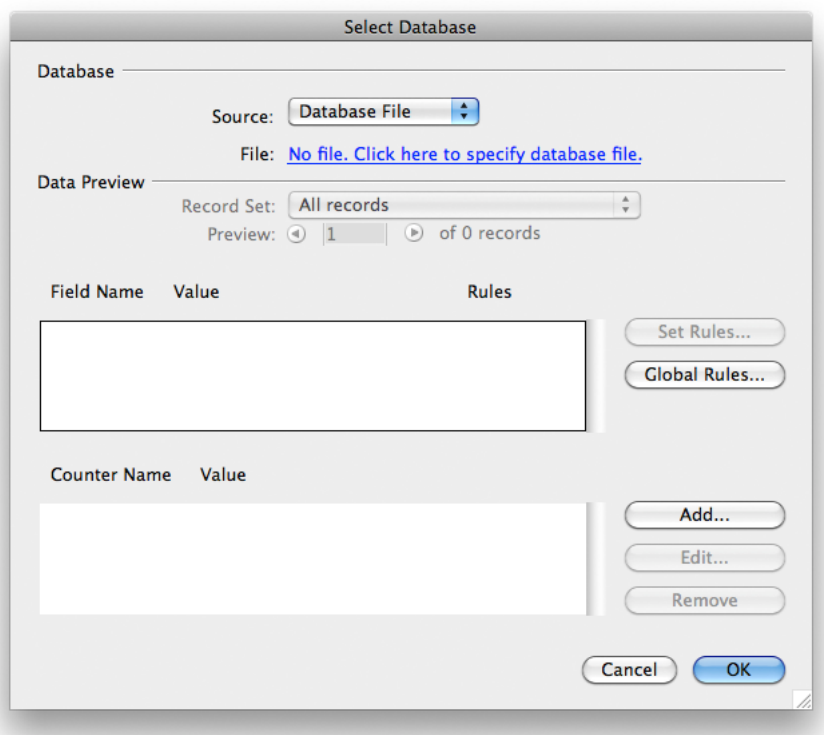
Select Database

Database

Source: Database File

File: No file. Click here to specify database file.

Data Preview

Record Set: All records

Preview: 1 of 0 records

Field Name Value Rules

Set Rules...

Global Rules...

Counter Name Value

Add...

Edit...

Remove

Cancel OK